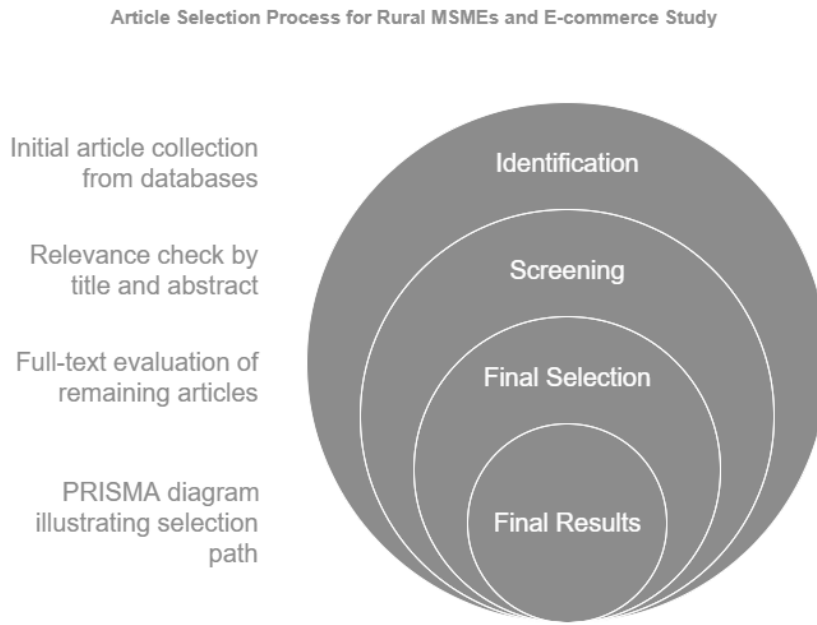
Article Selection Process for Rural MSMEs and E-commerce Study

Initial article collection from databases

Identification

Relevance check by title and abstract

Screening

Full-text evaluation of remaining articles

Final Selection

PRISMA diagram illustrating selection path

Final Results